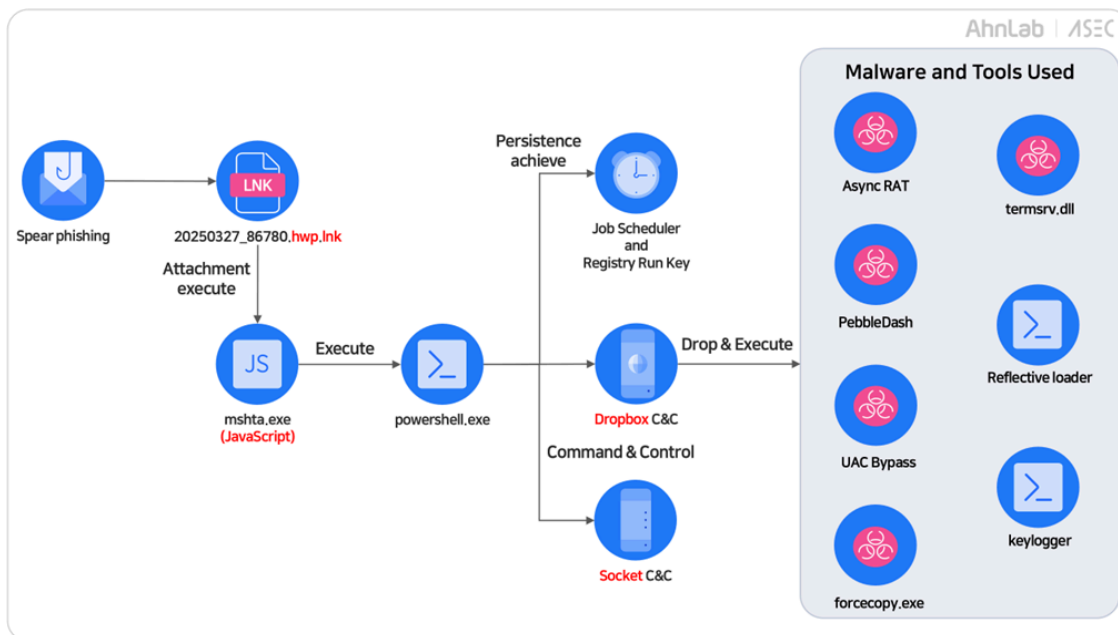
AhnLab | ASEC

Spear phishing

LNK

20250327_86780.hwp.lnk

Attachment execute

JS

mshta.exe (JavaScript)

Execute

powershell.exe

Persistence achieve

Job Scheduler and Registry Run Key

Drop & Execute

Dropbox C&C

Command & Control

Socket C&C

Malware and Tools Used

Async RAT

termsrv.dll

PebbleDash

Reflective loader

UAC Bypass

keylogger

forcecopy.exe